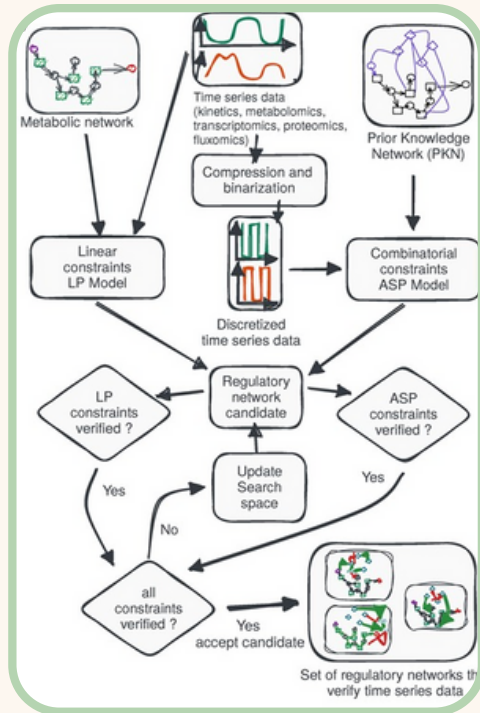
Metabolic network

Time series data (kinetics, metabolomics, transcriptomics, proteomics, fluxomics)

Prior Knowledge Network (PKN)

Compression and binarization

Linear constraints LP Model

Combinatorial constraints ASP Model

Discretized time series data

Regulatory network candidate

LP constraints verified ?

ASP constraints verified ?

Update Search space

Yes

Yes

No

all constraints verified ?

Yes accept candidate

Set of regulatory networks th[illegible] verify time series data